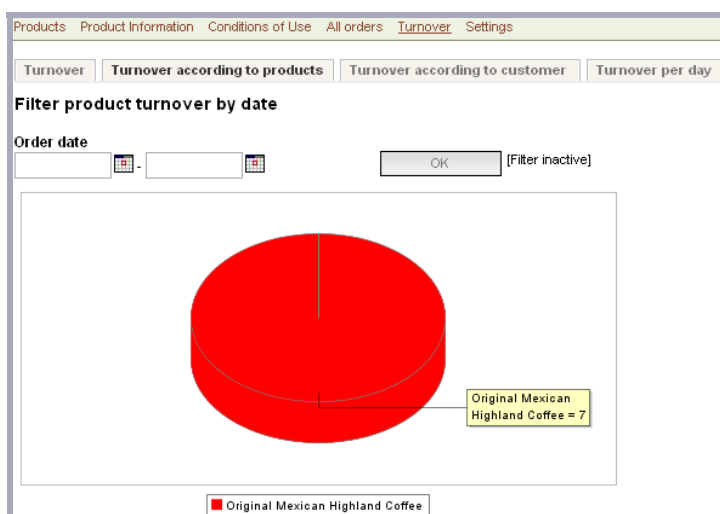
Products Product Information Conditions of Use All orders Turnover Settings

Turnover | Turnover according to products | Turnover according to customer | Turnover per day

Filter product turnover by date

Order date

- OK [Filter inactive]

Original Mexican Highland Coffee = 7

Original Mexican Highland Coffee